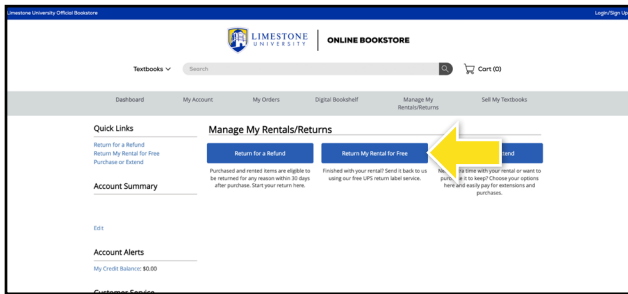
Limestone University Official Bookstore

Login/Sign Up

LIMESTONE UNIVERSITY | ONLINE BOOKSTORE

Textbooks

Search

Cart (0)

Dashboard

My Account

My Orders

Digital Bookshelf

Manage My Rentals/Returns

Sell My Textbooks

Quick Links

Return for a Refund

Return My Rental for Free

Purchase or Extend

Account Summary

Edit

Account Alerts

My Credit Balance: $0.00

Customer Service

Manage My Rentals/Returns

Return for a Refund

Purchased and rented items are eligible to be returned for any reason within 30 days after purchase. Start your return here.

Return My Rental for Free

Finished with your rental? Send it back to us using our free UPS return label service.

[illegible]end

Ne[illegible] time with your rental or want to pu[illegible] it to keep? Choose your options here and easily pay for extensions and purchases.